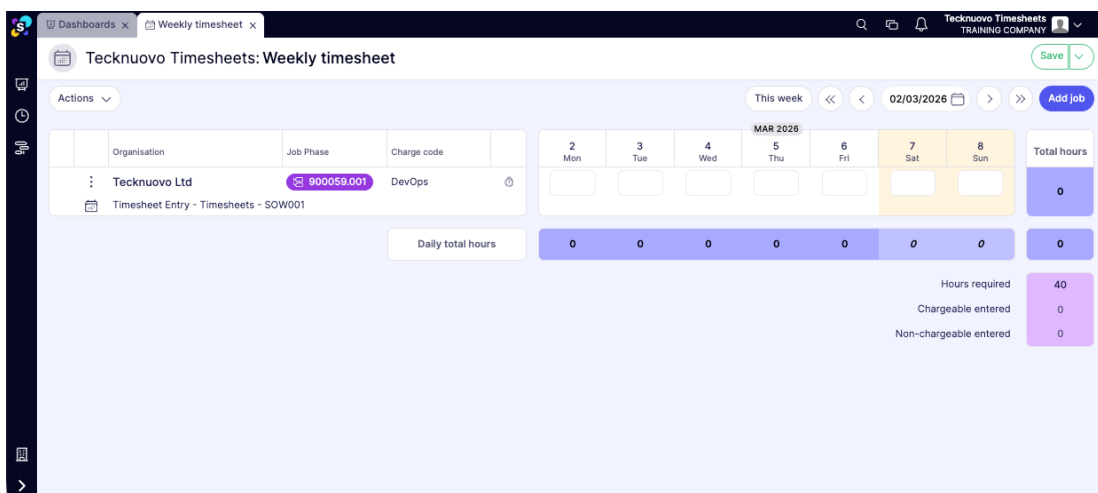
Dashboards ×
Weekly timesheet ×
Tecknuovo Timesheets
TRAINING COMPANY

Tecknuovo Timesheets: Weekly timesheet

Save

Actions

This week
02/03/2026
Add job

MAR 2026

| | Organisation | Job Phase | Charge code | | 2 Mon | 3 Tue | 4 Wed | 5 Thu | 6 Fri | 7 Sat | 8 Sun | Total hours |
|---|---|---|---|---|---|---|---|---|---|---|---|---|
| ⋮ | Tecknuovo Ltd | 900059.001 | DevOps | | | | | | | | | 0 |
| | Timesheet Entry - Timesheets - SOW001 | | | | | | | | | | | |
| | | | Daily total hours | | 0 | 0 | 0 | 0 | 0 | 0 | 0 | 0 |

Hours required 40
Chargeable entered 0
Non-chargeable entered 0